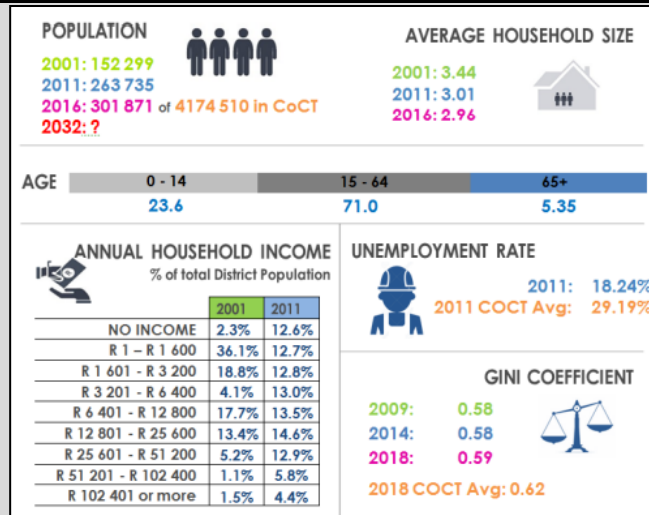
POPULATION

2001: 152 299
2011: 263 735
2016: 301 871 of 4174 510 in CoCT
2032: ?

AVERAGE HOUSEHOLD SIZE

2001: 3.44
2011: 3.01
2016: 2.96

AGE

| 0 - 14 | 15 - 64 | 65+ |
|---|---|---|
| 23.6 | 71.0 | 5.35 |

ANNUAL HOUSEHOLD INCOME
% of total District Population

| | 2001 | 2011 |
|---|---|---|
| NO INCOME | 2.3% | 12.6% |
| R 1 – R 1 600 | 36.1% | 12.7% |
| R 1 601 - R 3 200 | 18.8% | 12.8% |
| R 3 201 - R 6 400 | 4.1% | 13.0% |
| R 6 401 - R 12 800 | 17.7% | 13.5% |
| R 12 801 - R 25 600 | 13.4% | 14.6% |
| R 25 601 - R 51 200 | 5.2% | 12.9% |
| R 51 201 - R 102 400 | 1.1% | 5.8% |
| R 102 401 or more | 1.5% | 4.4% |

UNEMPLOYMENT RATE

2011: 18.24%
2011 COCT Avg: 29.19%

GINI COEFFICIENT

2009: 0.58
2014: 0.58
2018: 0.59

2018 COCT Avg: 0.62